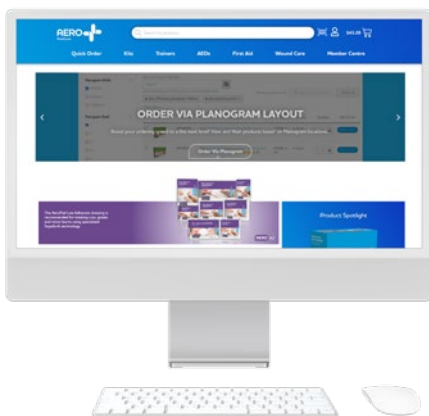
AERO

Search for products

$45.00

Quick Order Kits Trainers AEDs First Aid Wound Care Member Centre

ORDER VIA PLANOGRAM LAYOUT

Boost your ordering speed to a whole new level! View and filter products based on Planogram locations.

Order Via Planogram

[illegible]

Product Spotlight